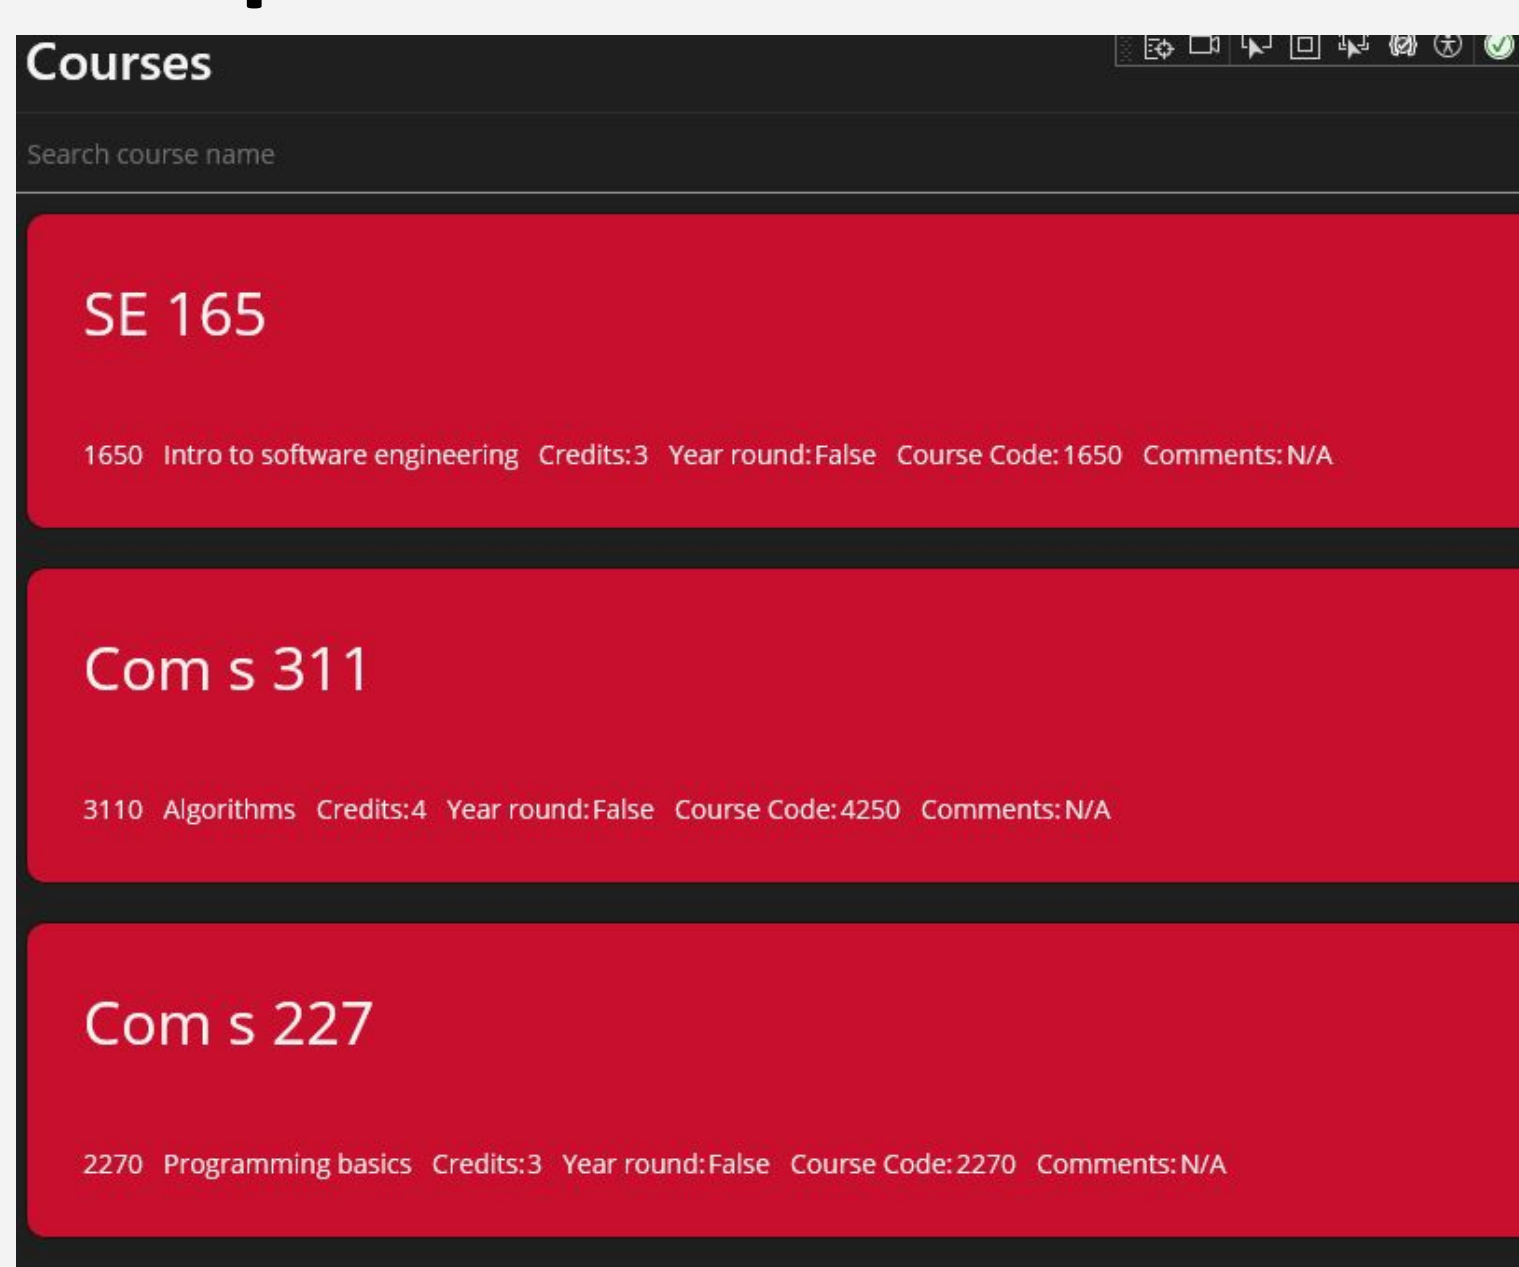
Courses

Search course name

SE 165

1650 Intro to software engineering Credits:3 Year round:False Course Code:1650 Comments:N/A

Com s 311

3110 Algorithms Credits:4 Year round:False Course Code:4250 Comments:N/A

Com s 227

2270 Programming basics Credits:3 Year round:False Course Code:2270 Comments:N/A